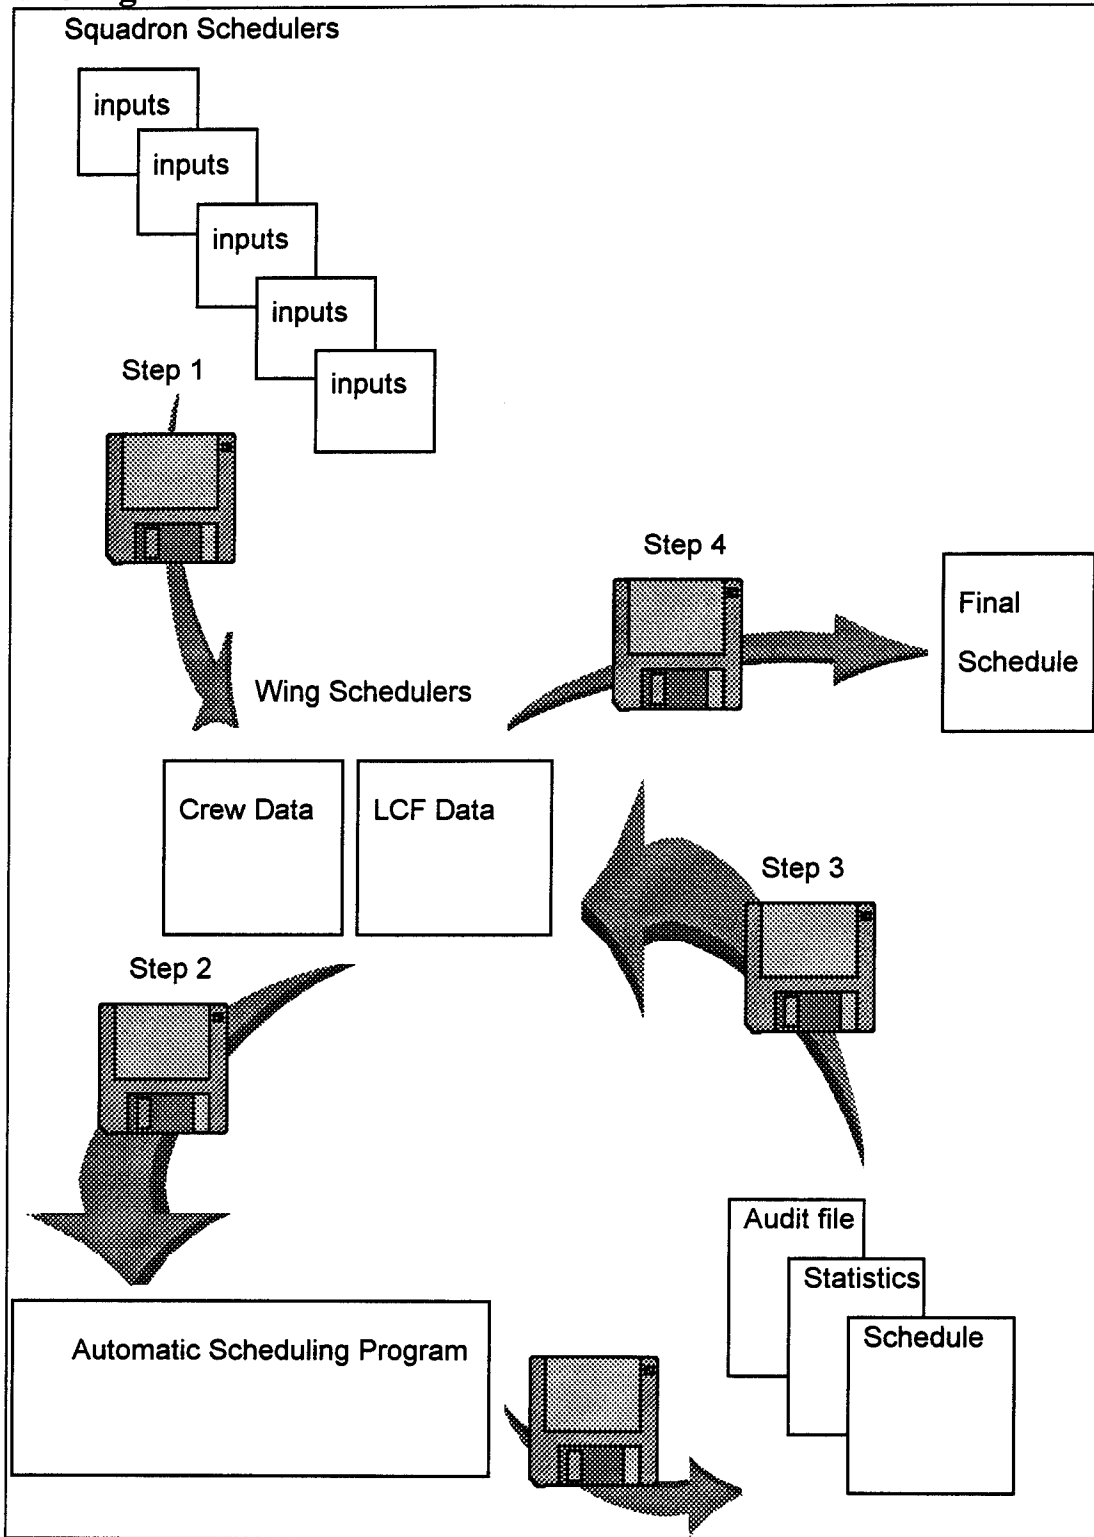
Squadron Schedulers

inputs

inputs

inputs

inputs

inputs

Step 1

Step 4

Final Schedule

Wing Schedulers

Crew Data

LCF Data

Step 3

Step 2

Audit file

Statistics

Schedule

Automatic Scheduling Program